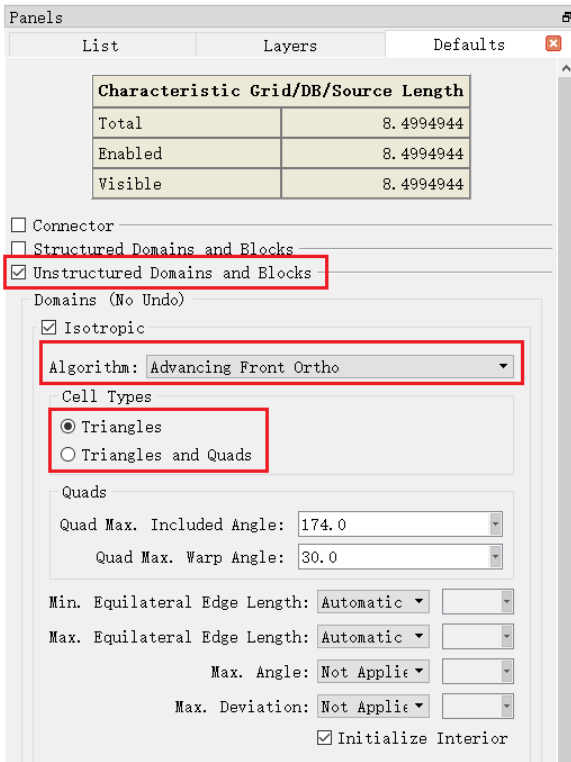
Panels

List | Layers | Defaults

| Characteristic Grid/DB/Source Length | |
|---|---|
| Total | 8.4994944 |
| Enabled | 8.4994944 |
| Visible | 8.4994944 |

☐ Connector
☐ Structured Domains and Blocks
☑ Unstructured Domains and Blocks

Domains (No Undo)

☑ Isotropic

Algorithm: Advancing Front Ortho

Cell Types
◉ Triangles
○ Triangles and Quads

Quads
Quad Max. Included Angle: 174.0
Quad Max. Warp Angle: 30.0

Min. Equilateral Edge Length: Automatic
Max. Equilateral Edge Length: Automatic
Max. Angle: Not Applie
Max. Deviation: Not Applie

☑ Initialize Interior